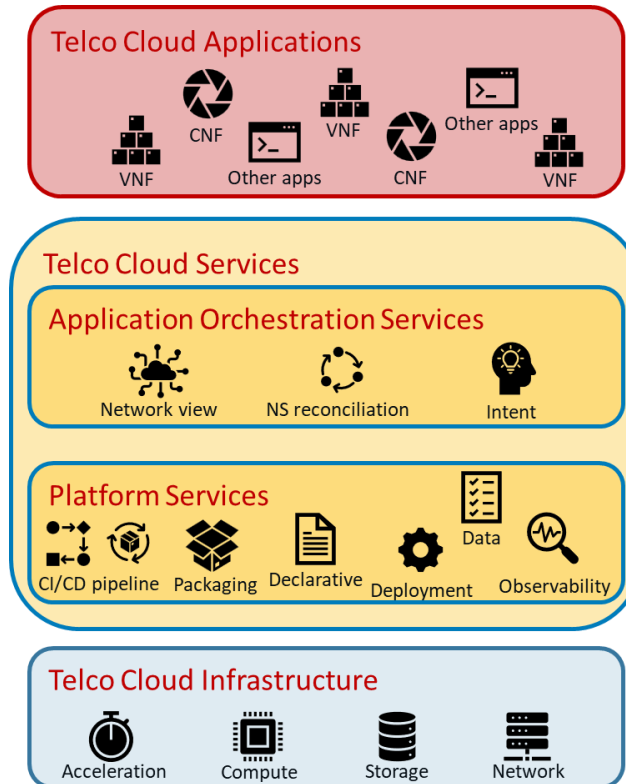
Telco Cloud Applications

CNF
VNF
VNF
Other apps
CNF
Other apps
VNF

Telco Cloud Services

Application Orchestration Services

Network view
NS reconciliation
Intent

Platform Services

Data
CI/CD pipeline
Packaging
Declarative
Deployment
Observability

Telco Cloud Infrastructure

Acceleration
Compute
Storage
Network